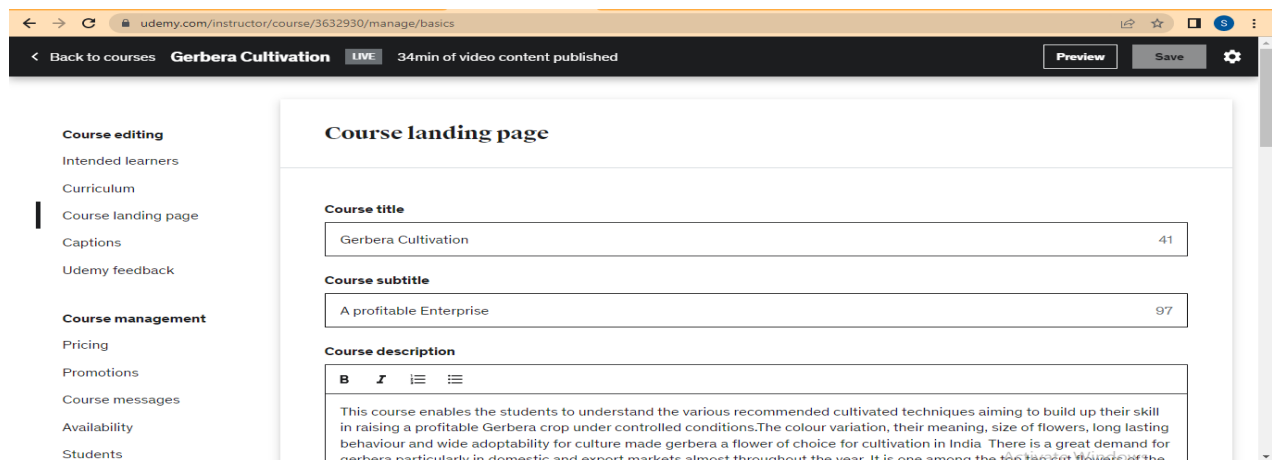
udemy.com/instructor/course/3632930/manage/basics

S

Back to courses Gerbera Cultivation LIVE 34min of video content published

Preview Save

Course editing
Intended learners
Curriculum
Course landing page
Captions
Udemy feedback

Course management
Pricing
Promotions
Course messages
Availability
Students

Course landing page

Course title
Gerbera Cultivation 41

Course subtitle
A profitable Enterprise 97

Course description
B I

This course enables the students to understand the various recommended cultivated techniques aiming to build up their skill in raising a profitable Gerbera crop under controlled conditions.The colour variation, their meaning, size of flowers, long lasting behaviour and wide adoptability for culture made gerbera a flower of choice for cultivation in India There is a great demand for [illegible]

Activate Windows